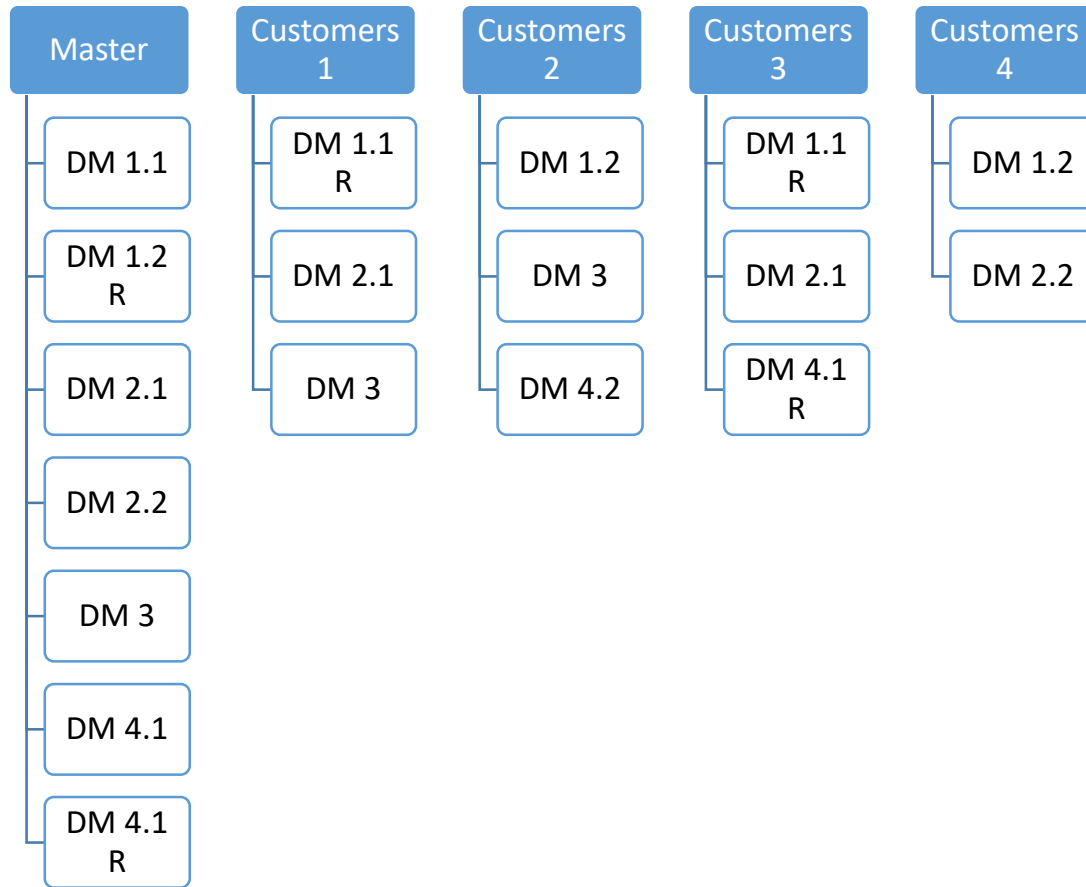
Master

DM 1.1

DM 1.2 R

DM 2.1

DM 2.2

DM 3

DM 4.1

DM 4.1 R

Customers 1

DM 1.1 R

DM 2.1

DM 3

Customers 2

DM 1.2

DM 3

DM 4.2

Customers 3

DM 1.1 R

DM 2.1

DM 4.1 R

Customers 4

DM 1.2

DM 2.2